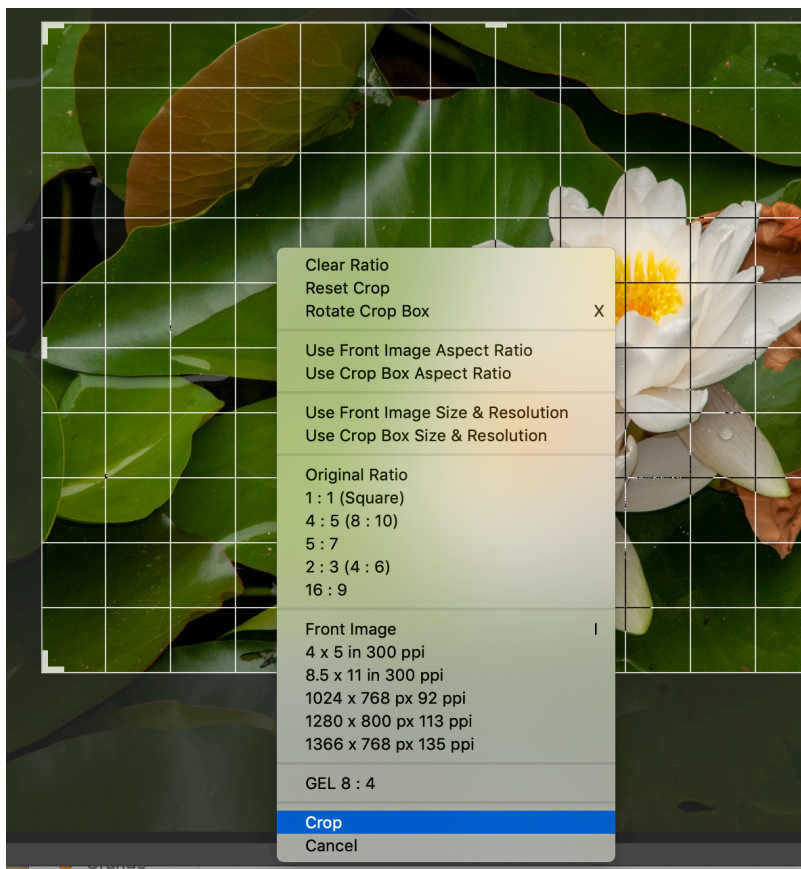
Clear Ratio
Reset Crop
Rotate Crop Box X

Use Front Image Aspect Ratio
Use Crop Box Aspect Ratio

Use Front Image Size & Resolution
Use Crop Box Size & Resolution

Original Ratio
1 : 1 (Square)
4 : 5 (8 : 10)
5 : 7
2 : 3 (4 : 6)
16 : 9

Front Image I
4 x 5 in 300 ppi
8.5 x 11 in 300 ppi
1024 x 768 px 92 ppi
1280 x 800 px 113 ppi
1366 x 768 px 135 ppi

GEL 8 : 4

Crop
Cancel